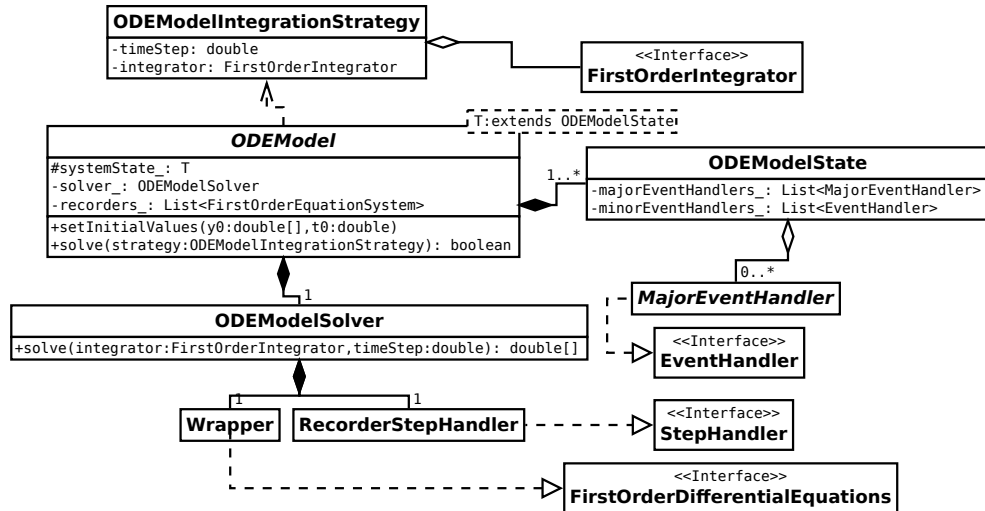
ODEModelIntegrationStrategy
-timeStep: double
-integrator: FirstOrderIntegrator

<<Interface>>
FirstOrderIntegrator

T:extends ODEModelState

ODEModel
#systemState_: T
-solver_: ODEModelSolver
-recorders_: List<FirstOrderEquationSystem>
+setInitialValues(y0:double[],t0:double)
+solve(strategy:ODEModelIntegrationStrategy): boolean

1..*

ODEModelState
-majorEventHandlers_: List<MajorEventHandler>
-minorEventHandlers_: List<EventHandler>

0..*

1

MajorEventHandler

ODEModelSolver
+solve(integrator:FirstOrderIntegrator,timeStep:double): double[]

<<Interface>>
EventHandler

1

1

Wrapper

RecorderStepHandler

<<Interface>>
StepHandler

<<Interface>>
FirstOrderDifferentialEquations